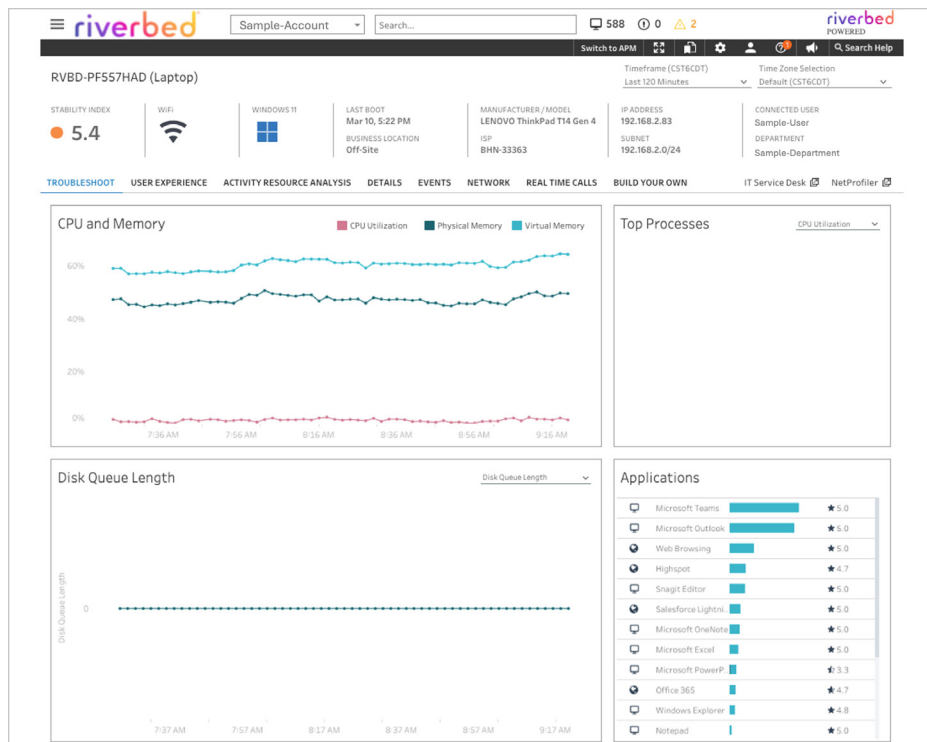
riverbed Sample-Account Search... 588 0 2 riverbed POWERED

Switch to APM ? Search Help

RVBD-PF557HAD (Laptop)

Timeframe (CST6CDT) Last 120 Minutes

Time Zone Selection Default (CST6CDT)

STABILITY INDEX 5.4

WiFi

WINDOWS 11

LAST BOOT Mar 10, 5:22 PM

BUSINESS LOCATION Off-Site

MANUFACTURER / MODEL LENOVO ThinkPad T14 Gen 4

ISP BHN-33363

IP ADDRESS 192.168.2.83

SUBNET 192.168.2.0/24

CONNECTED USER Sample-User

DEPARTMENT Sample-Department

TROUBLESHOOT USER EXPERIENCE ACTIVITY RESOURCE ANALYSIS DETAILS EVENTS NETWORK REAL TIME CALLS BUILD YOUR OWN IT Service Desk NetProfiler

CPU and Memory

CPU Utilization Physical Memory Virtual Memory

60%
40%
20%
0%

7:36 AM 7:56 AM 8:16 AM 8:36 AM 8:56 AM 9:16 AM

Top Processes

CPU Utilization

Disk Queue Length

Disk Queue Length

Disk Queue Length

0

7:37 AM 7:57 AM 8:17 AM 8:37 AM 8:57 AM 9:17 AM

Applications

| Application | Score |
|---|---|
| Microsoft Teams | ★ 5.0 |
| Microsoft Outlook | ★ 5.0 |
| Web Browsing | ★ 5.0 |
| Highspot | ★ 4.7 |
| Snagit Editor | ★ 5.0 |
| Salesforce Lightni... | ★ 5.0 |
| Microsoft OneNote | ★ 5.0 |
| Microsoft Excel | ★ 5.0 |
| Microsoft PowerP... | ★ 3.3 |
| Office 365 | ★ 4.7 |
| Windows Explorer | ★ 4.8 |
| Notepad | ★ 5.0 |